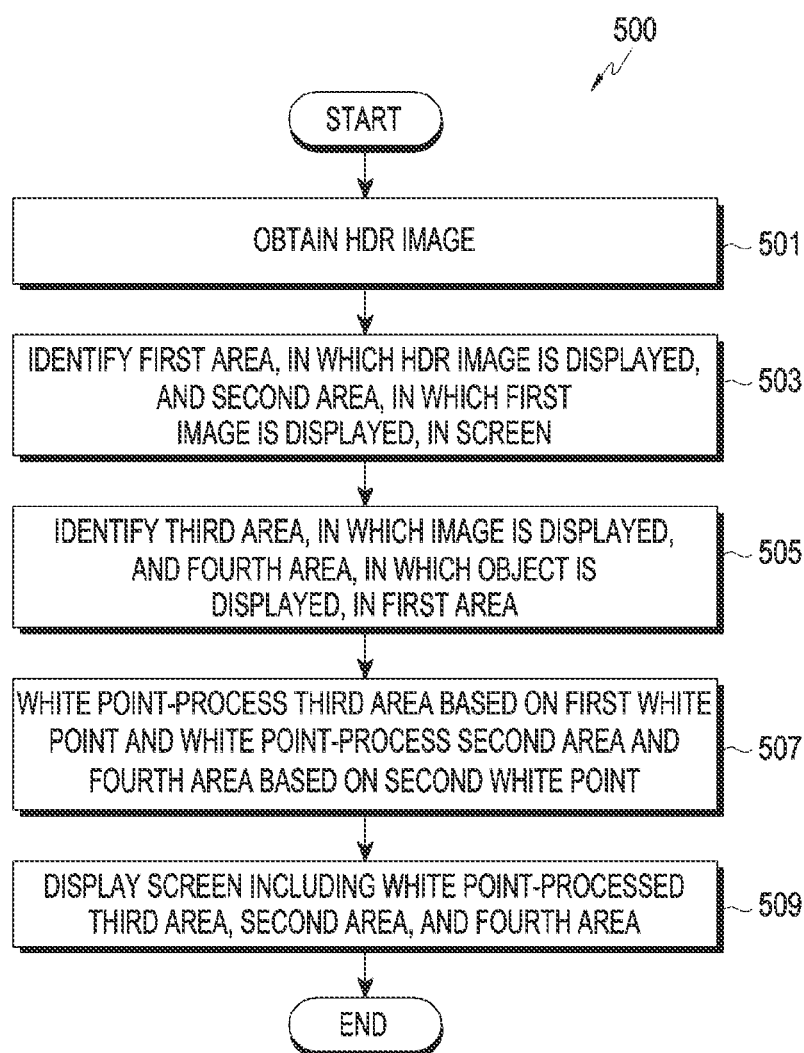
500

START

OBTAIN HDR IMAGE

501

IDENTIFY FIRST AREA, IN WHICH HDR IMAGE IS DISPLAYED, AND SECOND AREA, IN WHICH FIRST IMAGE IS DISPLAYED, IN SCREEN

503

IDENTIFY THIRD AREA, IN WHICH IMAGE IS DISPLAYED, AND FOURTH AREA, IN WHICH OBJECT IS DISPLAYED, IN FIRST AREA

505

WHITE POINT-PROCESS THIRD AREA BASED ON FIRST WHITE POINT AND WHITE POINT-PROCESS SECOND AREA AND FOURTH AREA BASED ON SECOND WHITE POINT

507

DISPLAY SCREEN INCLUDING WHITE POINT-PROCESSED THIRD AREA, SECOND AREA, AND FOURTH AREA

509

END